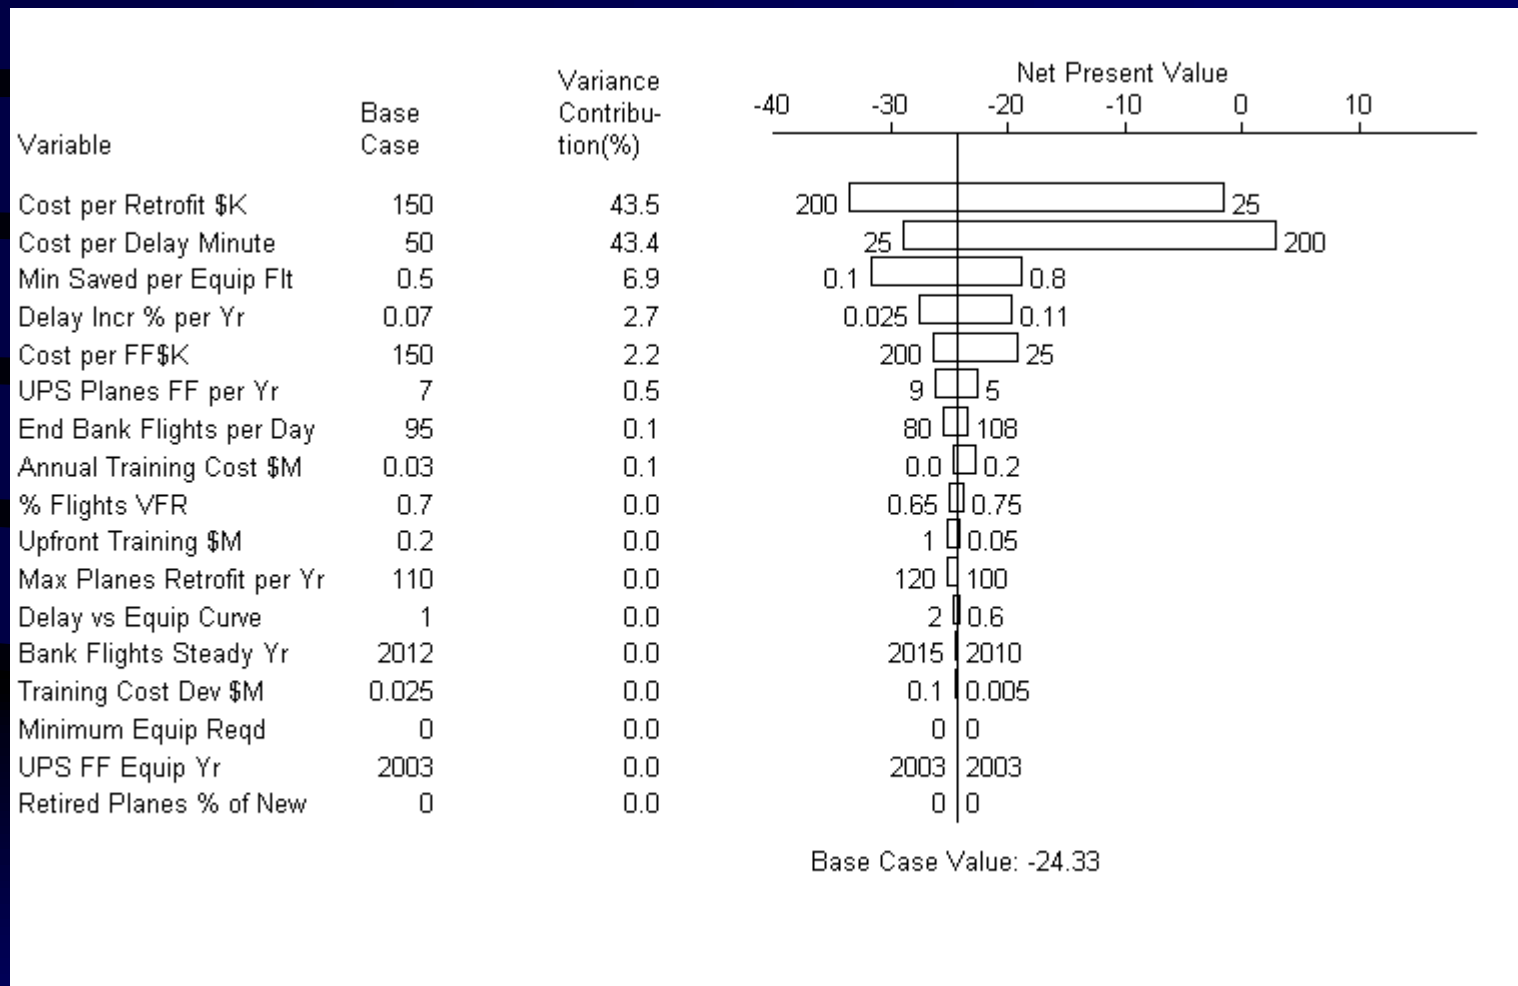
| Variable | Base Case | Variance Contribution(%) | Net Present Value (low) | Net Present Value (high) |
|---|---|---|---|---|
| Cost per Retrofit $K | 150 | 43.5 | 200 | 25 |
| Cost per Delay Minute | 50 | 43.4 | 25 | 200 |
| Min Saved per Equip Flt | 0.5 | 6.9 | 0.1 | 0.8 |
| Delay Incr % per Yr | 0.07 | 2.7 | 0.025 | 0.11 |
| Cost per FF$K | 150 | 2.2 | 200 | 25 |
| UPS Planes FF per Yr | 7 | 0.5 | 9 | 5 |
| End Bank Flights per Day | 95 | 0.1 | 80 | 108 |
| Annual Training Cost $M | 0.03 | 0.1 | 0.0 | 0.2 |
| % Flights VFR | 0.7 | 0.0 | 0.65 | 0.75 |
| Upfront Training $M | 0.2 | 0.0 | 1 | 0.05 |
| Max Planes Retrofit per Yr | 110 | 0.0 | 120 | 100 |
| Delay vs Equip Curve | 1 | 0.0 | 2 | 0.6 |
| Bank Flights Steady Yr | 2012 | 0.0 | 2015 | 2010 |
| Training Cost Dev $M | 0.025 | 0.0 | 0.1 | 0.005 |
| Minimum Equip Reqd | 0 | 0.0 | 0 | 0 |
| UPS FF Equip Yr | 2003 | 0.0 | 2003 | 2003 |
| Retired Planes % of New | 0 | 0.0 | 0 | 0 |

Net Present Value
-40 -30 -20 -10 0 10

Base Case Value: -24.33